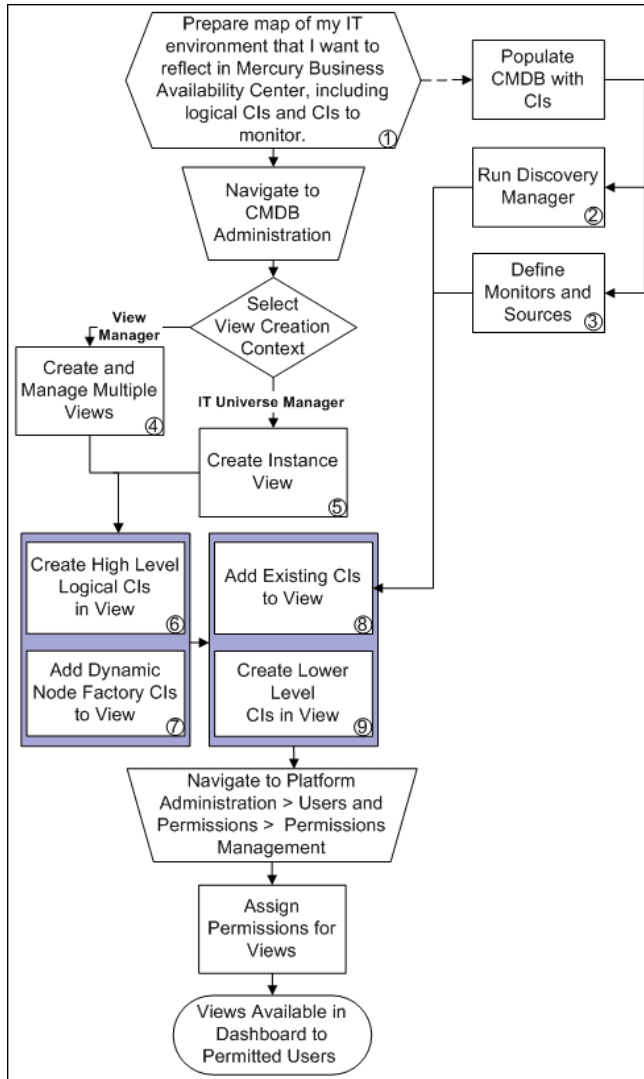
Prepare map of my IT environment that I want to reflect in Mercury Business Availability Center, including logical CIs and CIs to monitor. ①

Populate CMDB with CIs

Navigate to CMDB Administration

Run Discovery Manager ②

Select View Creation Context

Define Monitors and Sources ③

View Manager

Create and Manage Multiple Views ④

IT Universe Manager

Create Instance View ⑤

Create High Level Logical CIs in View ⑥

Add Dynamic Node Factory CIs to View ⑦

Add Existing CIs to View ⑧

Create Lower Level CIs in View ⑨

Navigate to Platform Administration > Users and Permissions > Permissions Management

Assign Permissions for Views

Views Available in Dashboard to Permitted Users